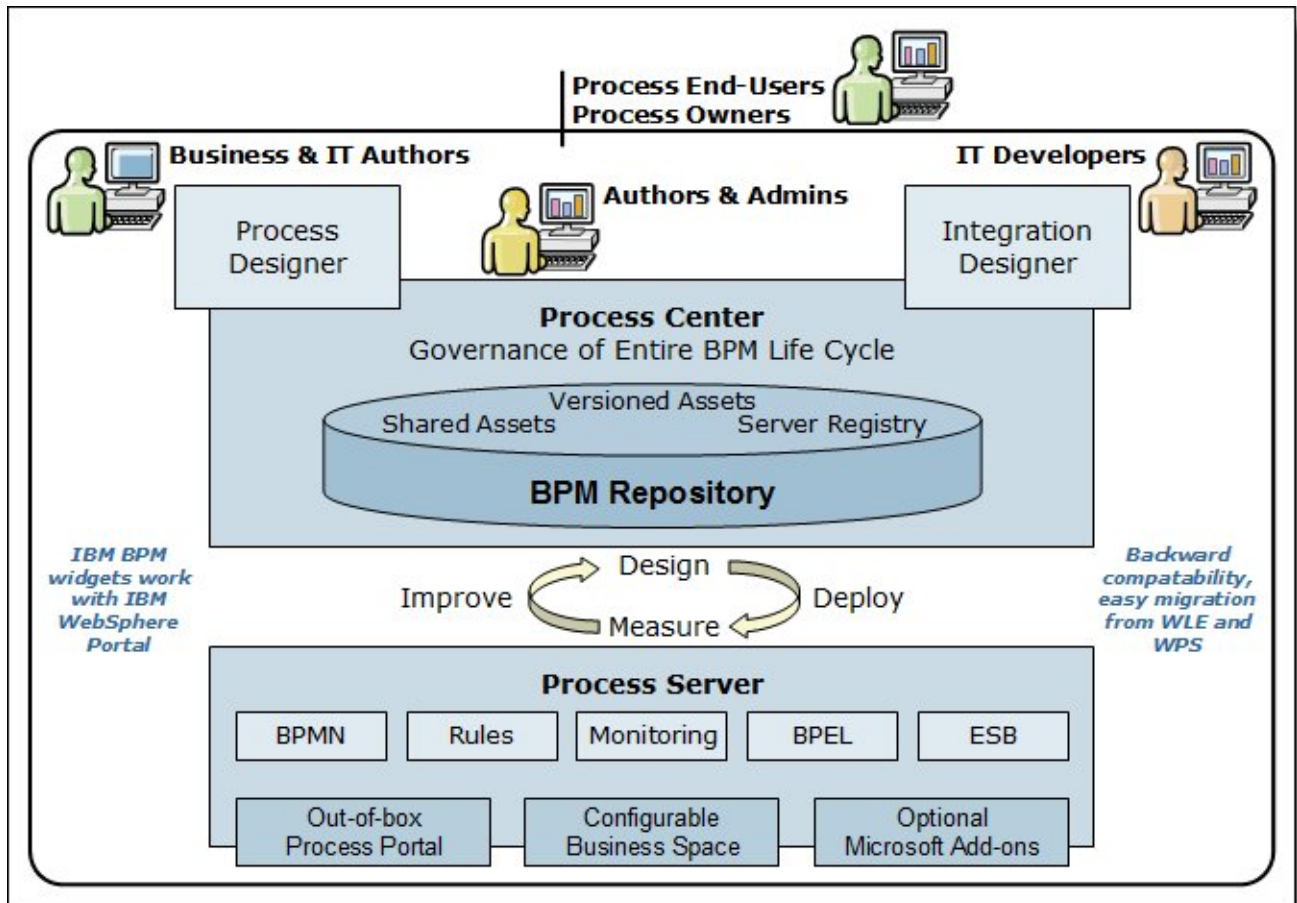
Process End-Users
Process Owners

Business & IT Authors

IT Developers

Authors & Admins

Process Designer

Integration Designer

Process Center
Governance of Entire BPM Life Cycle

Versioned Assets
Shared Assets
Server Registry

BPM Repository

IBM BPM widgets work with IBM WebSphere Portal

Design
Improve
Deploy
Measure

Backward compatability, easy migration from WLE and WPS

Process Server

| BPMN | Rules | Monitoring | BPEL | ESB |
|---|---|---|---|---|

| Out-of-box Process Portal | Configurable Business Space | Optional Microsoft Add-ons |
|---|---|---|